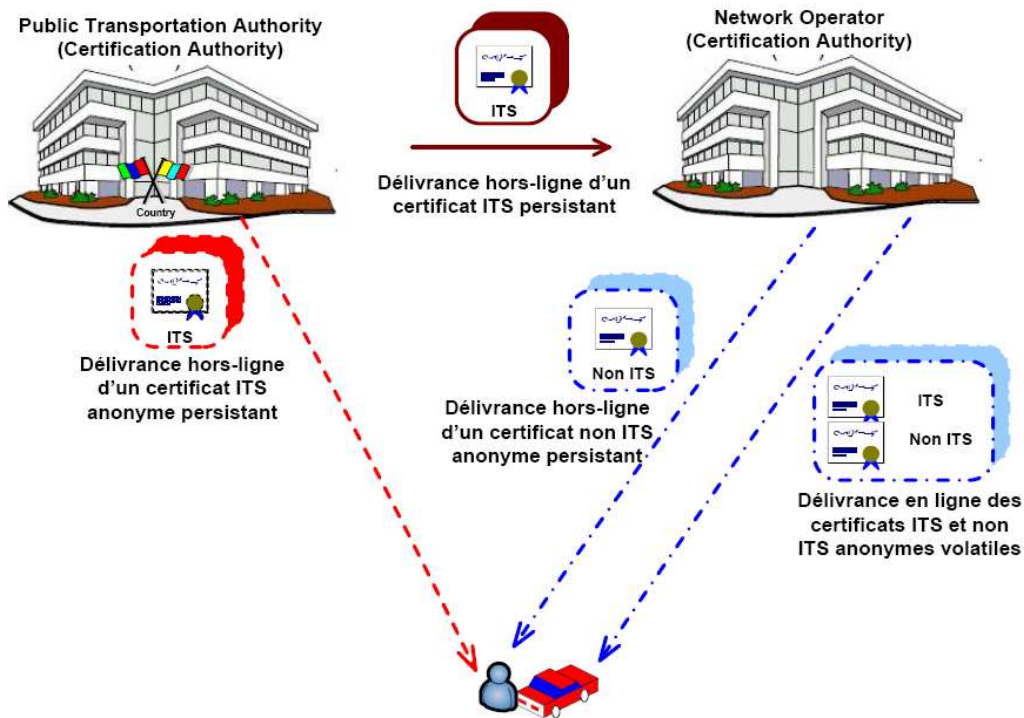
Public Transportation Authority
(Certification Authority)

Country

ITS

Délivrance hors-ligne d'un certificat ITS persistant

Network Operator
(Certification Authority)

ITS

Délivrance hors-ligne d'un certificat ITS anonyme persistant

Non ITS

Délivrance hors-ligne d'un certificat non ITS anonyme persistant

ITS

Non ITS

Délivrance en ligne des certificats ITS et non ITS anonymes volatiles